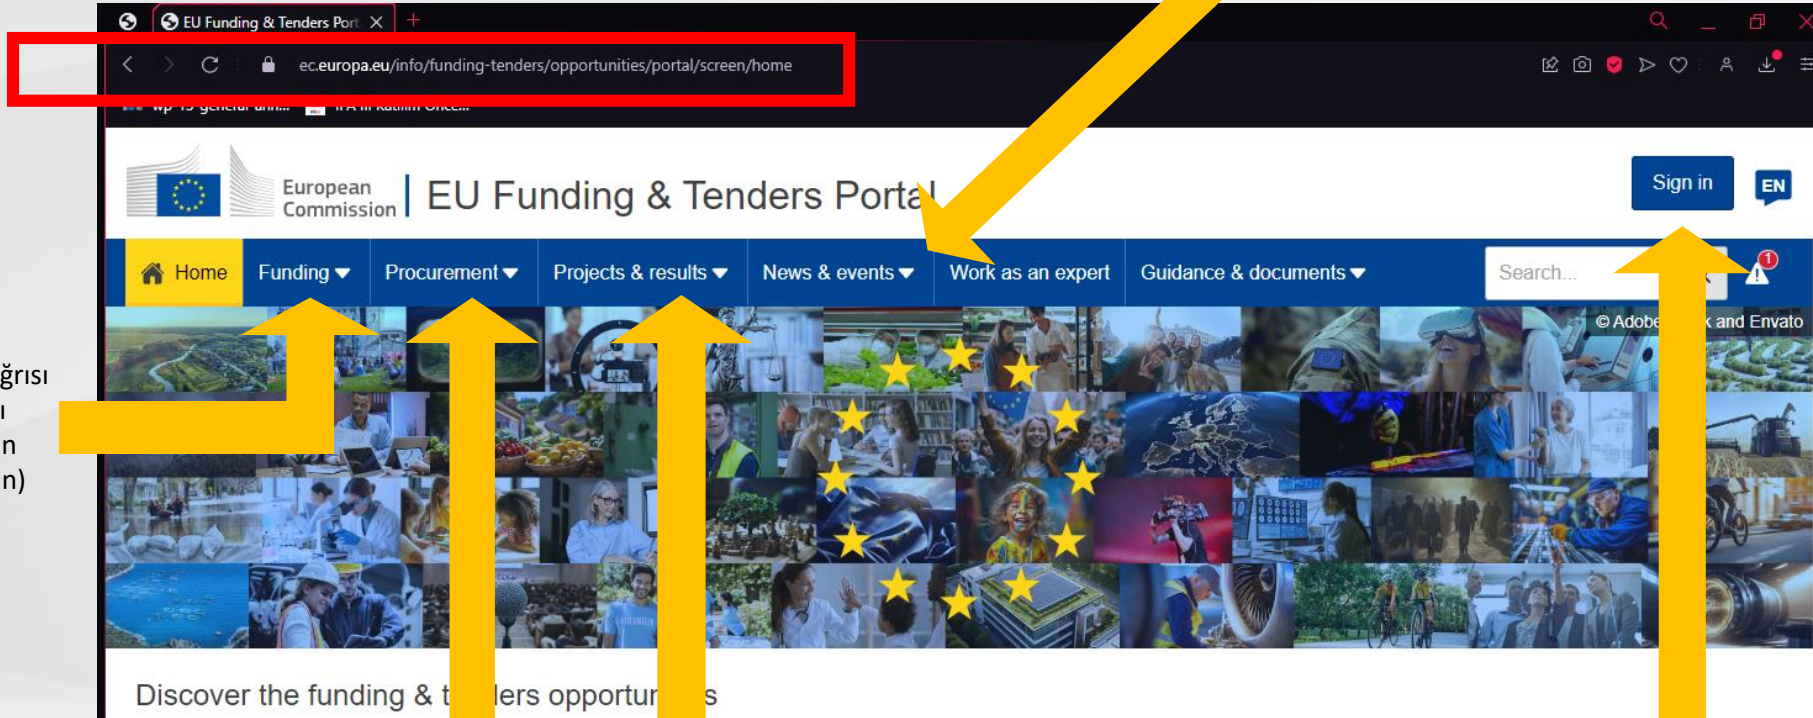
ğrısı
ı
n
n)

EU Funding & Tenders Port ×  +

ec.europa.eu/info/funding-tenders/opportunities/portal/screen/home

wp-15-general-anm... IPA III Katılım Öncel...

European Commission | EU Funding & Tenders Portal

Sign in EN

Home Funding ▾ Procurement ▾ Projects & results ▾ News & events ▾ Work as an expert Guidance & documents ▾

Search...

1

© Adobe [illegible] and Envato

Discover the funding & t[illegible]lers opportu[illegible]s